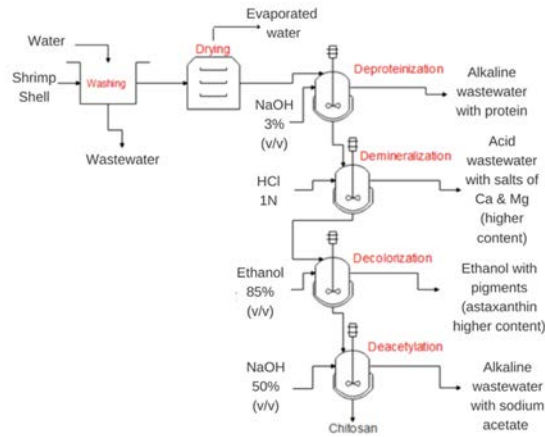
Water

Shrimp Shell

Washing

Wastewater

Drying

Evaporated water

Deproteinization

NaOH 3% (v/v)

Alkaline wastewater with protein

Demineralization

HCl 1N

Acid wastewater with salts of Ca & Mg (higher content)

Decolorization

Ethanol 85% (v/v)

Ethanol with pigments (astaxanthin higher content)

Deacetylation

NaOH 50% (v/v)

Alkaline wastewater with sodium acetate

Chitosan